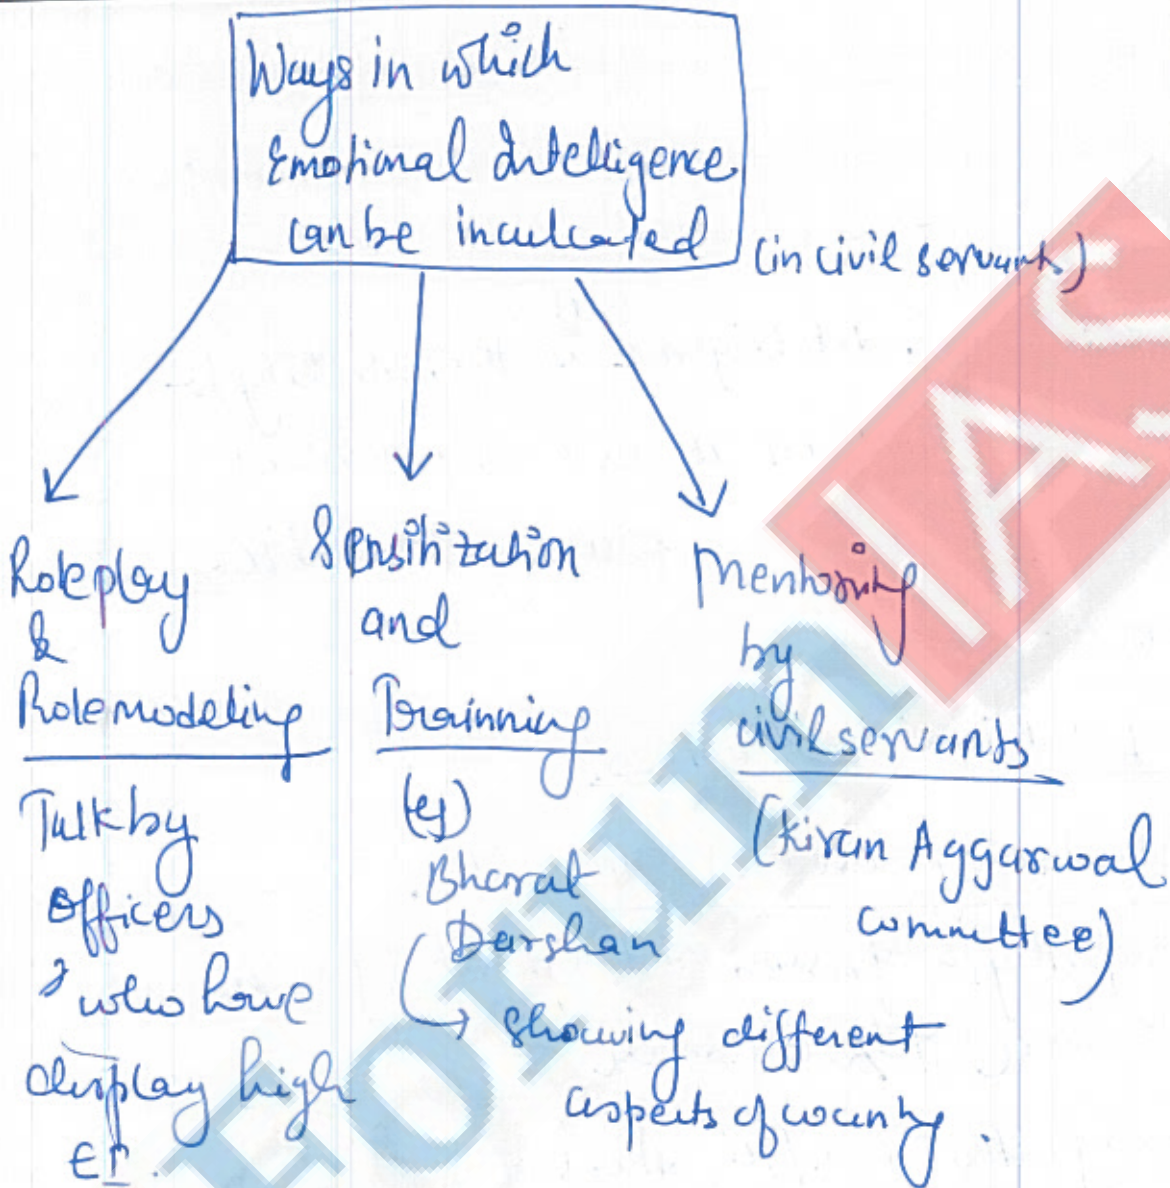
Ways in which Emotional Intelligence can be inculcated (in civil servants)

Roleplay & Rolemodeling

Talk by officers who have display high EI.

Sensitization and Trainning

(eg) Bharat Darshan → showing different aspects of country.

Mentoring by civil servants

(Kiran Aggarwal committee)

FORUMIAS